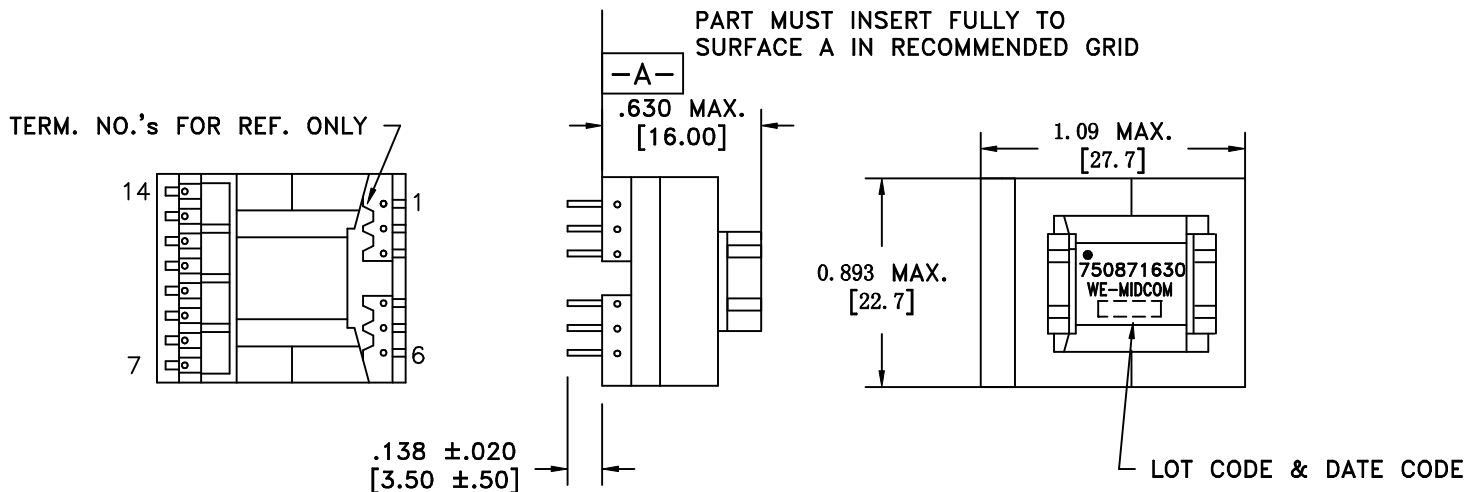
PART MUST INSERT FULLY TO SURFACE A IN RECOMMENDED GRID

-A-

TERM. NO.'s FOR REF. ONLY

.630 MAX.
[16.00]

1.09 MAX.
[27.7]

14

1

6

7

0.893 MAX.
[22.7]

750871630
WE-MIDCOM

.138 ±.020
[3.50 ±.50]

LOT CODE & DATE CODE